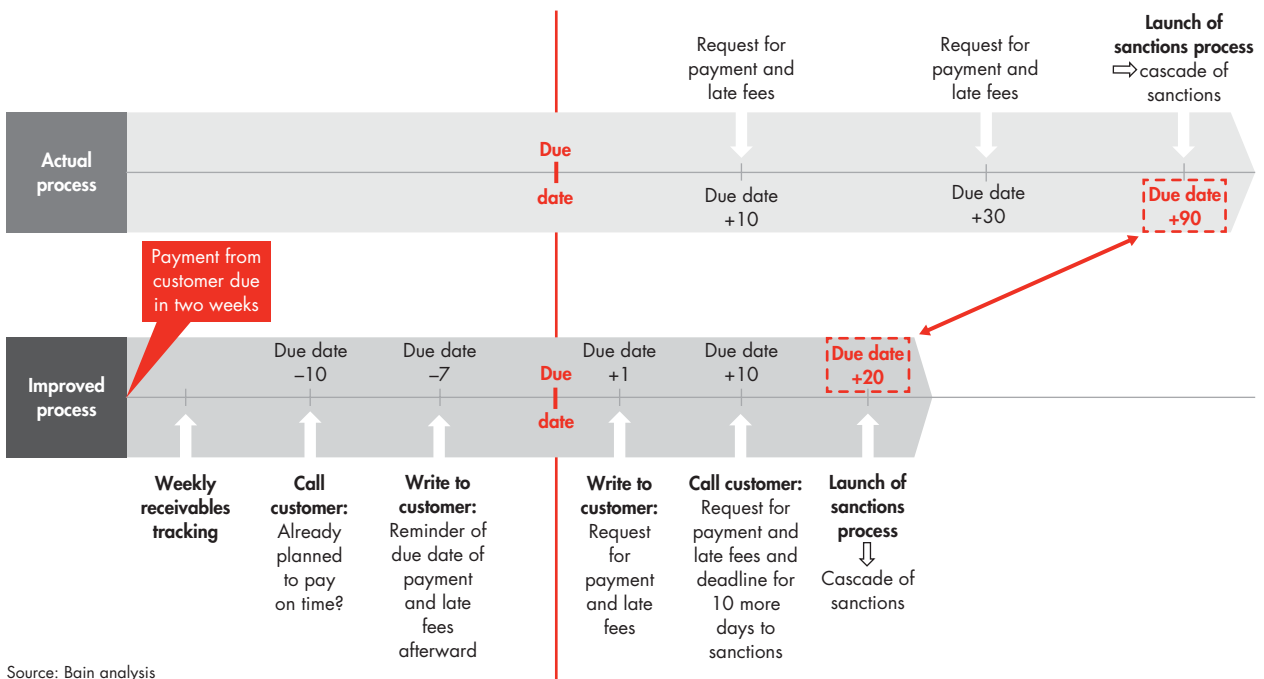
Request for payment and late fees

Request for payment and late fees

**Launch of sanctions process** ⇨ cascade of sanctions

Actual process

Due date

Due date +10

Due date +30

Due date +90

Payment from customer due in two weeks

Improved process

Due date −10

Due date −7

Due date

Due date +1

Due date +10

Due date +20

**Weekly receivables tracking**

**Call customer:** Already planned to pay on time?

**Write to customer:** Reminder of due date of payment and late fees afterward

**Write to customer:** Request for payment and late fees

**Call customer:** Request for payment and late fees and deadline for 10 more days to sanctions

**Launch of sanctions process** ⇩ Cascade of sanctions

Source: Bain analysis